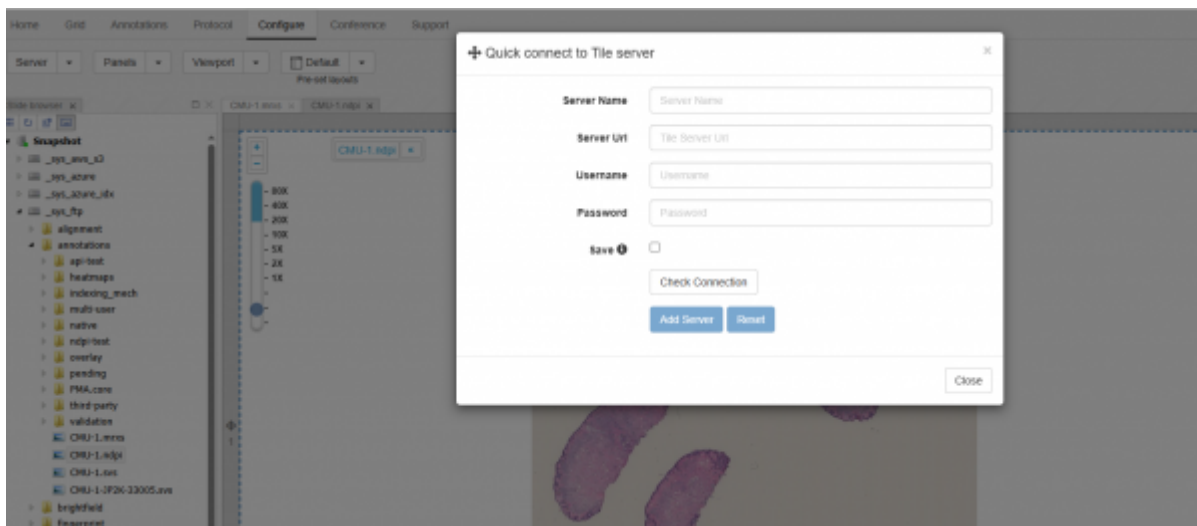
Home Grid Annotations Protocol Configure Conference Support

Server ▾ Panels ▾ Viewport ▾ Default ▾
Pre-set layouts

Slide browser ×
Snapshot
_sys_aws_s3
_sys_azure
_sys_azure_idx
_sys_ftp
alignment
annotations
api-test
heatmaps
indexing_mach
multi-user
native
ndpi-test
overlay
pending
PMA.core
third-party
validation
CMU-1.mrxs
CMU-1.ndpi
CMU-1.svs
CMU-1-JP2K-33005.svs
brightfield
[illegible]

CMU-1.mrxs × CMU-1.ndpi ×

CMU-1.ndpi ×

+
−
80X
40X
20X
10X
5X
2X
1X

Quick connect to Tile server ×

Server Name Server Name
Server Url Tile Server Url
Username Username
Password Password
Save
Check Connection
Add Server Reset
Close